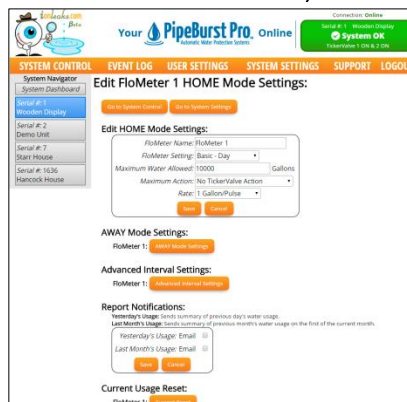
leakes.com Beta

Your PipeBurst Pro. Online
Automatic Water Protection Systems

Connection: Online
Serial #: 1 Wooden Display
System OK
TickerValve 1 ON & 2 ON

SYSTEM CONTROL EVENT LOG USER SETTINGS SYSTEM SETTINGS SUPPORT LOGOUT

System Navigator
System Dashboard
Serial #: 1
Wooden Display
Serial #: 2
Demo Unit
Serial #: 7
Starr House
Serial #: 1636
Hancock House

Edit FloMeter 1 HOME Mode Settings:

Go to System Control Go to System Settings

Edit HOME Mode Settings:
FloMeter Name: FloMeter 1
FloMeter Setting: Basic - Day
Maximum Water Allowed: 10000 Gallons
Maximum Action: No TickerValve Action
Rate: 1 Gallon/Pulse
Save Cancel

AWAY Mode Settings:
FloMeter 1: AWAY Mode Settings

Advanced Interval Settings:
FloMeter 1: Advanced Interval Settings

Report Notifications:
Yesterday's Usage: Sends summary of previous day's water usage.
Last Month's Usage: Sends summary of previous month's water usage on the first of the current month.
Yesterday's Usage: Email
Last Month's Usage: Email
Save Cancel

Current Usage Reset:
FloMeter 1: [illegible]